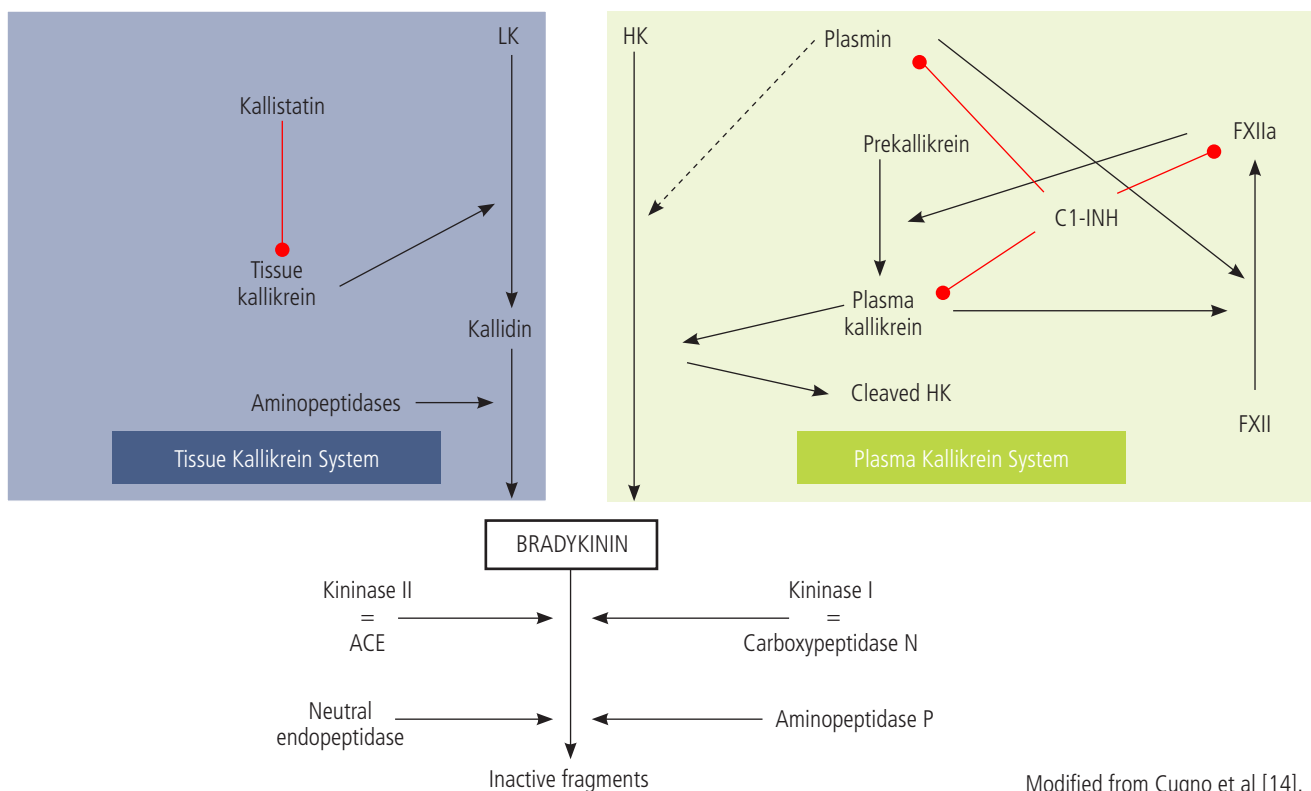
LK

Kallistatin

Tissue kallikrein

Kallidin

Aminopeptidases

Tissue Kallikrein System

HK

Plasmin

Prekallikrein

FXIIa

C1-INH

Plasma kallikrein

Cleaved HK

FXII

Plasma Kallikrein System

BRADYKININ

Kininase II = ACE

Kininase I = Carboxypeptidase N

Neutral endopeptidase

Aminopeptidase P

Inactive fragments

Modified from Cugno et al [14].